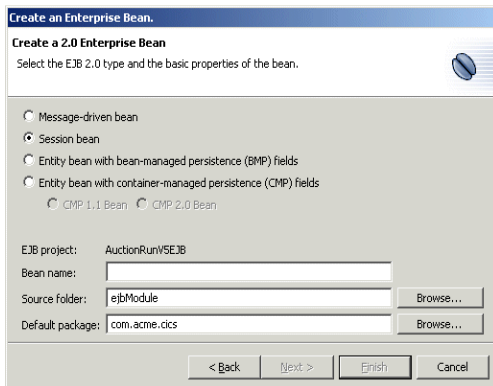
Create an Enterprise Bean.

Create a 2.0 Enterprise Bean

Select the EJB 2.0 type and the basic properties of the bean.

Message-driven bean

Session bean

Entity bean with bean-managed persistence (BMP) fields

Entity bean with container-managed persistence (CMP) fields

CMP 1.1 Bean CMP 2.0 Bean

EJB project: AuctionRunVSEJB

Bean name:

Source folder: ejbModule Browse...

Default package: com.acme.cics Browse...

< Back Next > Finish Cancel